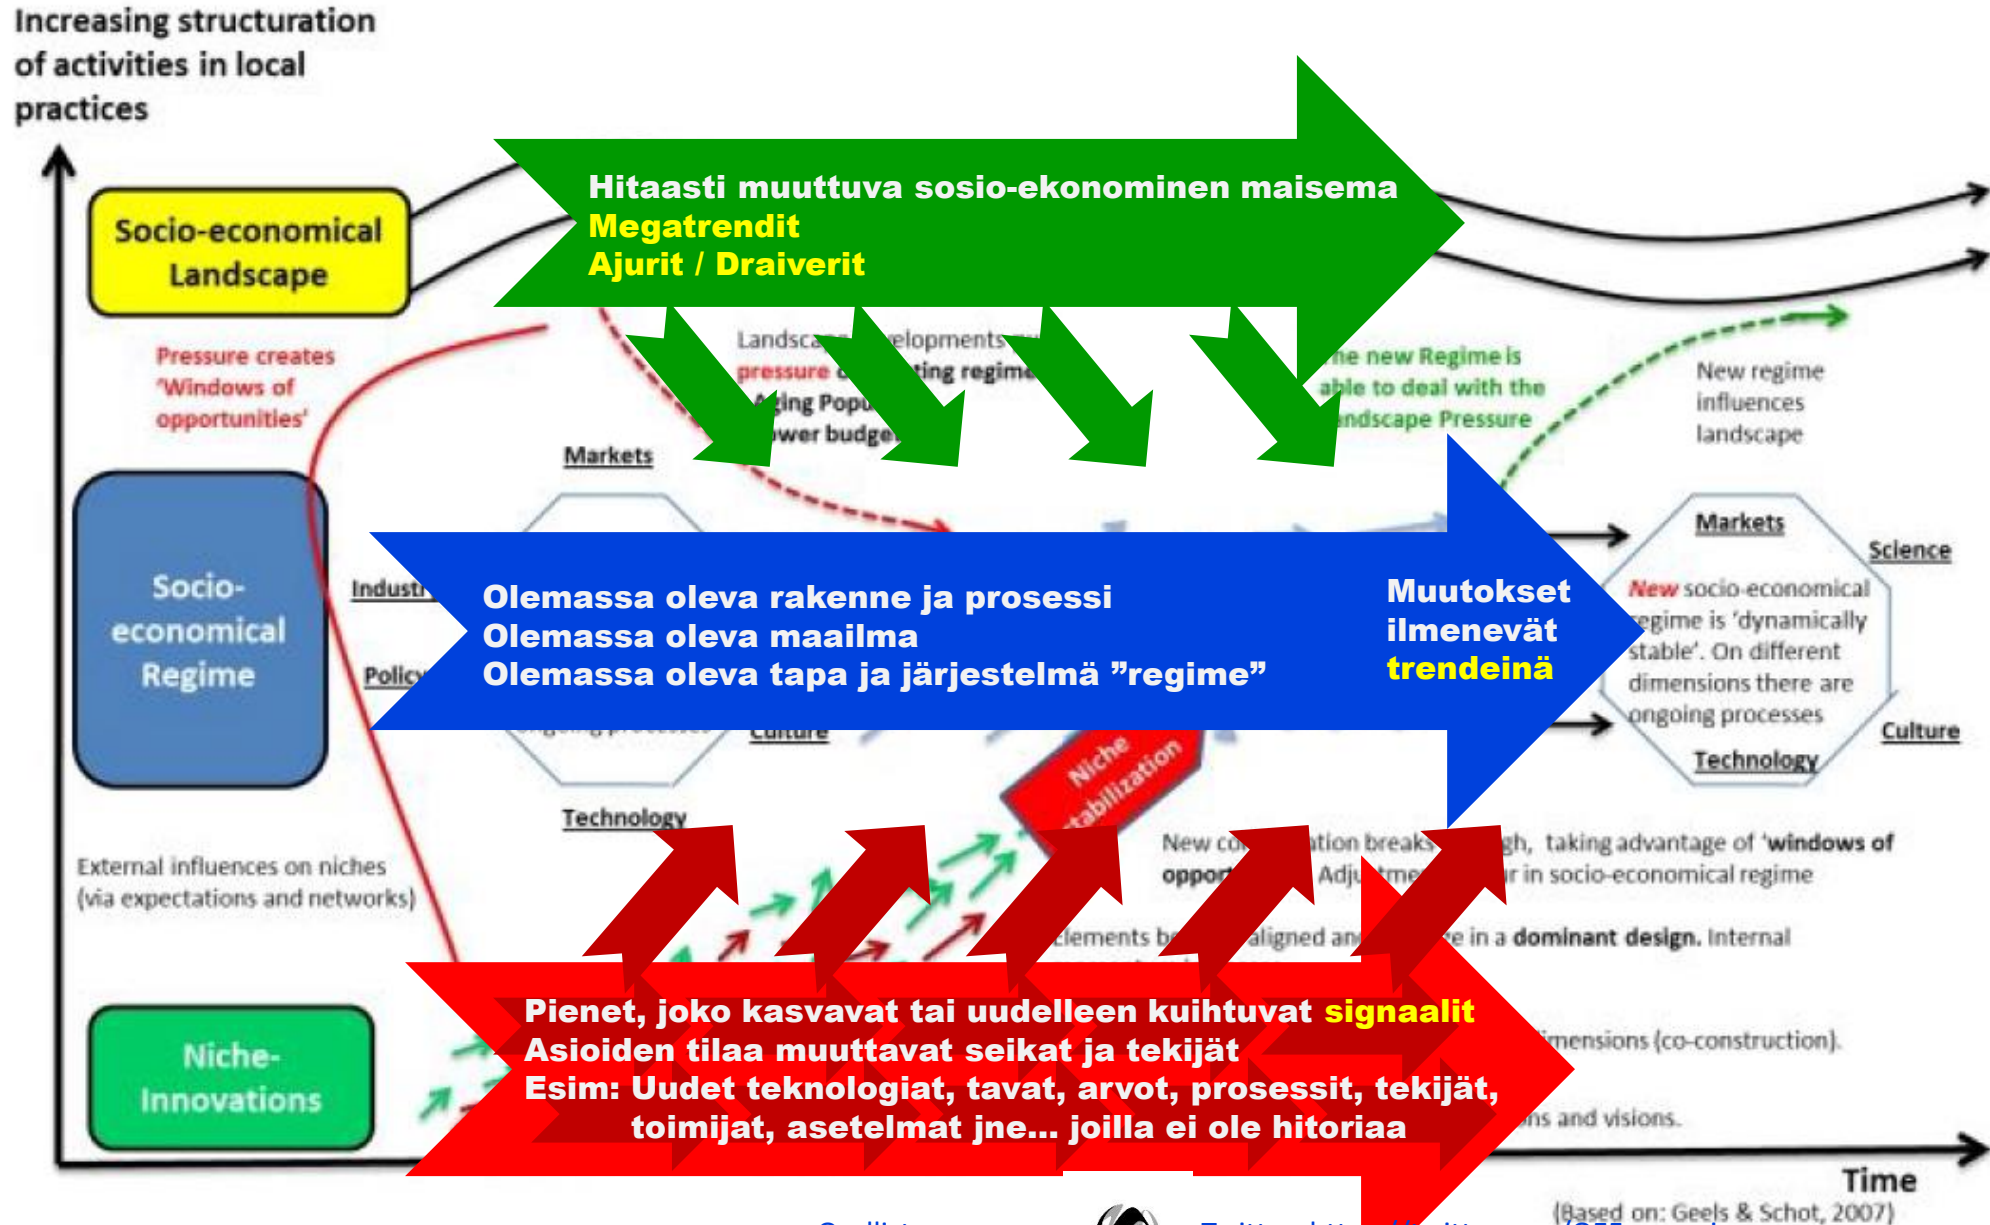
Increasing structuration of activities in local practices

Socio-economical Landscape

Hitaasti muuttuva sosio-ekonominen maisema
Megatrendit
Ajurit / Draiverit

Pressure creates 'Windows of opportunities'

Landscape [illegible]elopments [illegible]
pressure o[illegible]ting regime
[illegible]ing Popu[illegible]
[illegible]wer budge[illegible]

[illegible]he new Regime is able to deal with the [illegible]ndscape Pressure

New regime influences landscape

Markets

Socio-economical Regime

Industr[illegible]

Polic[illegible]

Olemassa oleva rakenne ja prosessi
Olemassa oleva maailma
Olemassa oleva tapa ja järjestelmä ”regime”

Muutokset ilmenevät trendeinä

Markets

Science

New socio-economical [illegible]egime is 'dynamically stable'. On different dimensions there are ongoing processes

Culture

Technology

Culture

Technology

Niche stabilization

External influences on niches (via expectations and networks)

New co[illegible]tion breaks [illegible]gh, taking advantage of 'windows of oppor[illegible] Adju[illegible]me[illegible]r in socio-economical regime

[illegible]lements b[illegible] aligned an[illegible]e in a dominant design. Internal

Niche-Innovations

Pienet, joko kasvavat tai uudelleen kuihtuvat signaalit
Asioiden tilaa muuttavat seikat ja tekijät
Esim: Uudet teknologiat, tavat, arvot, prosessit, tekijät, toimijat, asetelmat jne... joilla ei ole hitoriaa

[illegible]imensions (co-construction).

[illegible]ns and visions.

Time

(Based on: Geels & Schot, 2007)